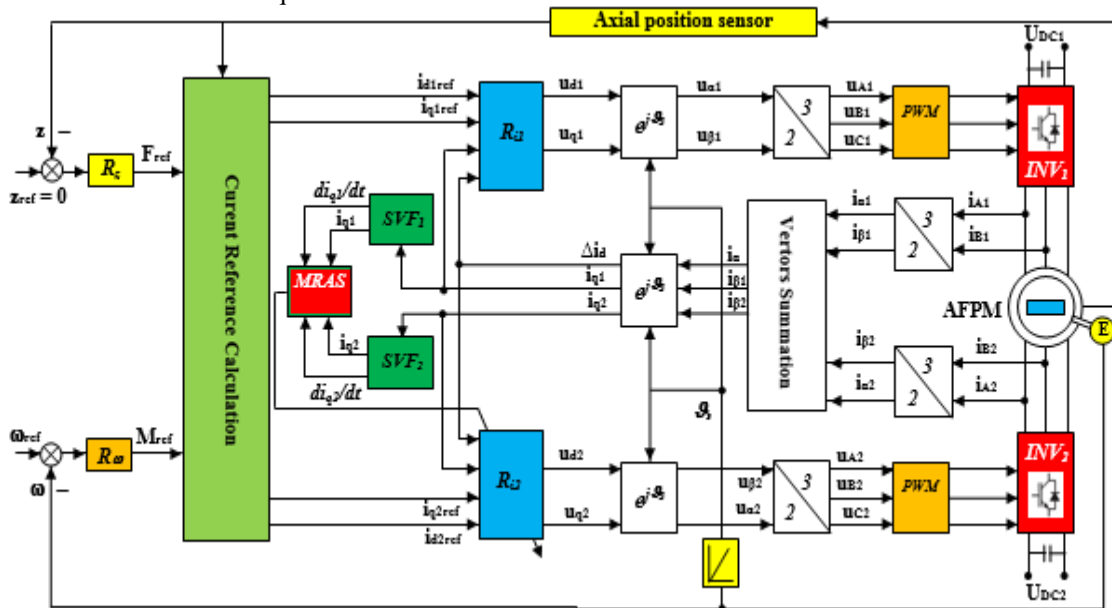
Axial position sensor

z –

$z_{ref} = 0$

$R_z$

$F_{ref}$

Curent Reference Calculation

$\omega_{ref}$

$\omega$ –

$R_\omega$

$M_{ref}$

$i_{d1ref}$

$i_{q1ref}$

$R_{i1}$

$u_{d1}$

$u_{q1}$

$e^{j\vartheta_s}$

$u_{\alpha1}$

$u_{\beta1}$

3

2

$u_{A1}$

$u_{B1}$

$u_{C1}$

PWM

$INV_1$

$U_{DC1}$

$di_{q1}/dt$

$i_{q1}$

$SVF_1$

MRAS

$i_{q2}$

$SVF_2$

$di_{q2}/dt$

$\Delta i_d$

$i_{q1}$

$i_{q2}$

$e^{j\vartheta_s}$

$i_\alpha$

$i_{\beta1}$

$i_{\beta2}$

Vertors Summation

$i_{\alpha1}$

$i_{\beta1}$

3

2

$i_{A1}$

$i_{B1}$

AFPM

E

$i_{\beta2}$

$i_{\alpha2}$

3

2

$i_{B2}$

$i_{A2}$

$\vartheta_s$

$R_{i2}$

$u_{d2}$

$u_{q2}$

$i_{q2ref}$

$i_{d2ref}$

$e^{j\vartheta_s}$

$u_{\beta2}$

$u_{\alpha2}$

3

2

$u_{A2}$

$u_{B2}$

$u_{C2}$

PWM

$INV_2$

$U_{DC2}$